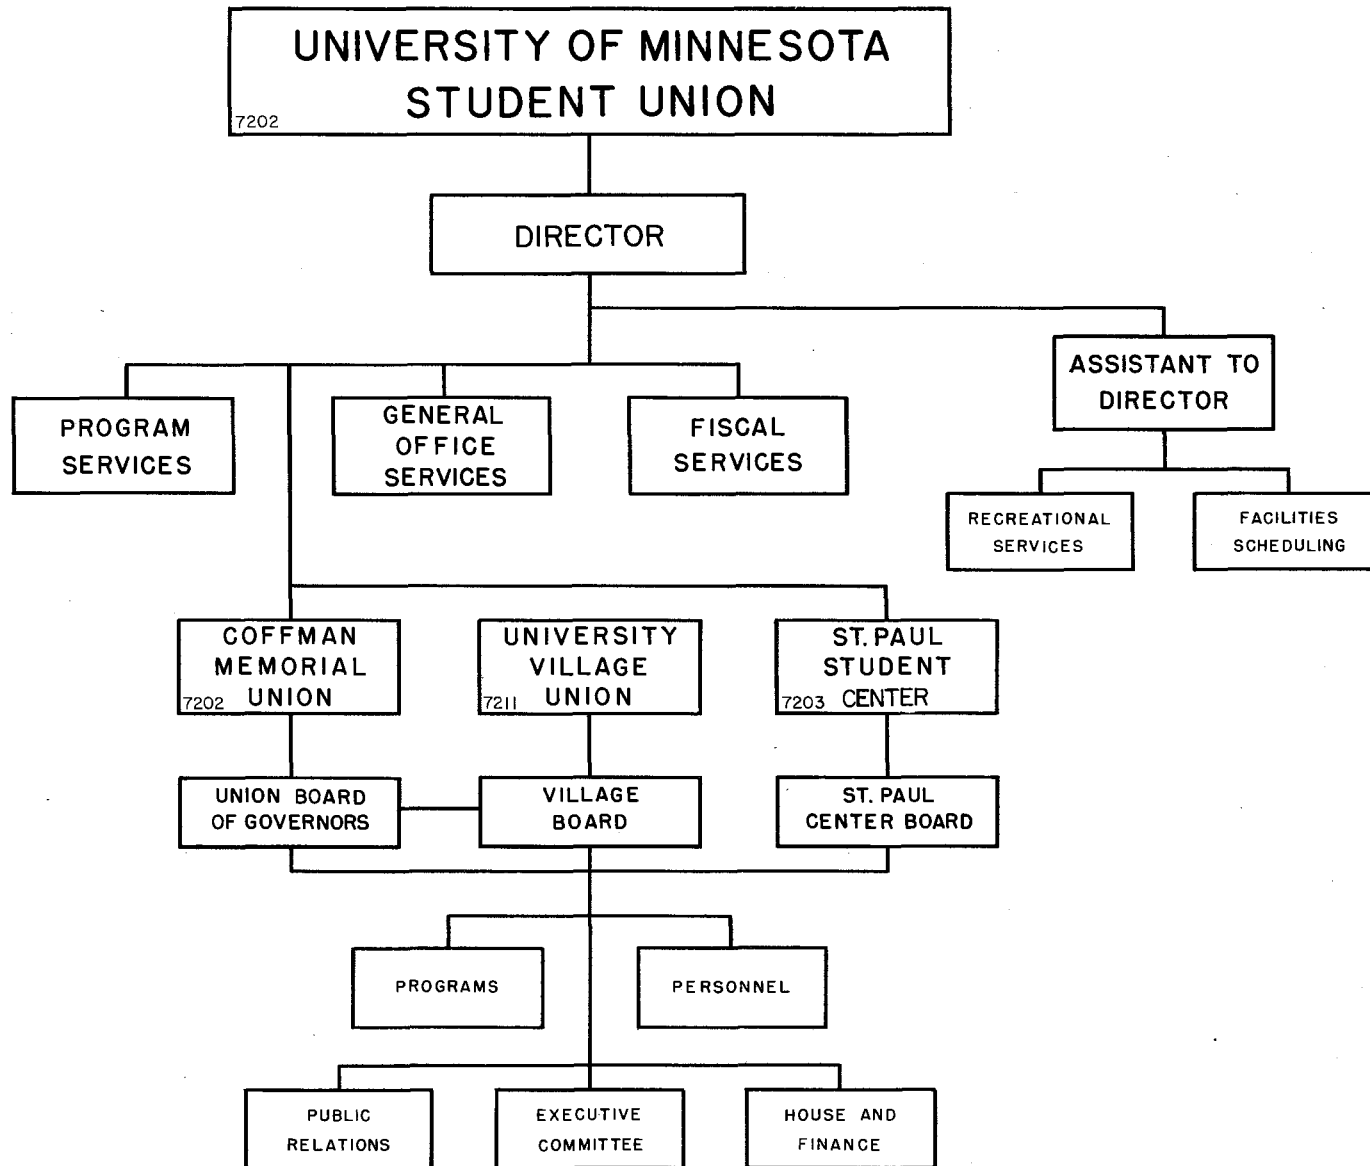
UNIVERSITY OF MINNESOTA STUDENT UNION
7202

DIRECTOR

ASSISTANT TO DIRECTOR

PROGRAM SERVICES

GENERAL OFFICE SERVICES

FISCAL SERVICES

RECREATIONAL SERVICES

FACILITIES SCHEDULING

COFFMAN MEMORIAL UNION
7202

UNIVERSITY VILLAGE UNION
7211

ST. PAUL STUDENT CENTER
7203

UNION BOARD OF GOVERNORS

VILLAGE BOARD

ST. PAUL CENTER BOARD

PROGRAMS

PERSONNEL

PUBLIC RELATIONS

EXECUTIVE COMMITTEE

HOUSE AND FINANCE